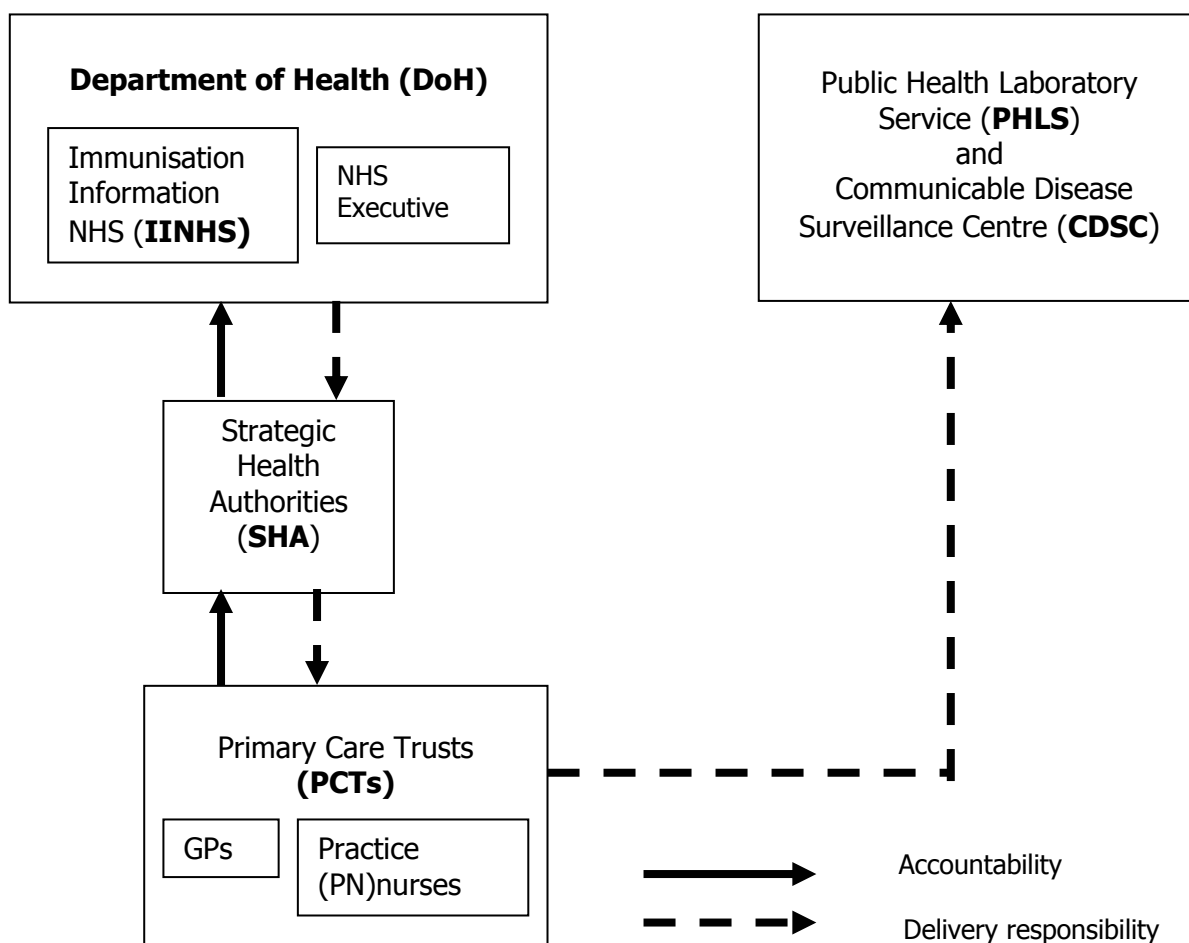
Department of Health (DoH)

Immunisation Information NHS (IINHS)

NHS Executive

Public Health Laboratory Service (PHLS) and Communicable Disease Surveillance Centre (CDSC)

Strategic Health Authorities (SHA)

Primary Care Trusts (PCTs)

GPs

Practice (PN)nurses

Accountability

Delivery responsibility